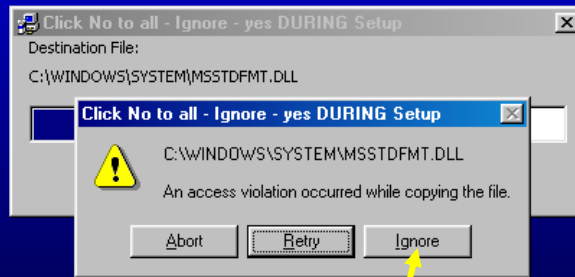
Click No to all - Ignore - yes DURING Setup

Destination File:

C:\WINDOWS\SYSTEM\MSSTDFMT.DLL

Click No to all - Ignore - yes DURING Setup

C:\WINDOWS\SYSTEM\MSSTDFMT.DLL

An access violation occurred while copying the file.

Abort

Retry

Ignore